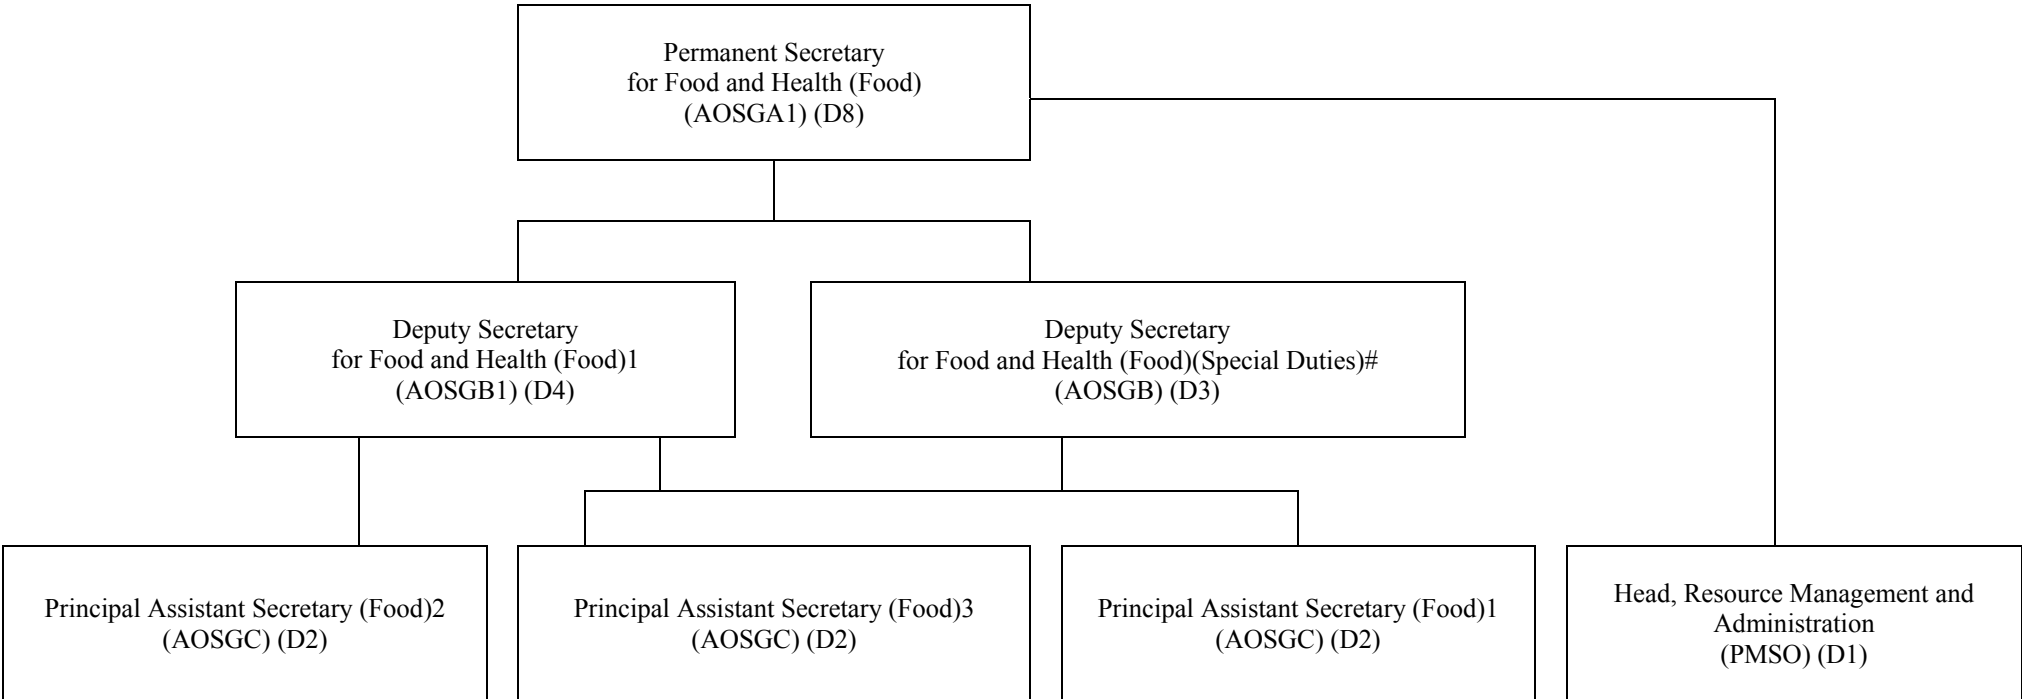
Permanent Secretary for Food and Health (Food) (AOSGA1) (D8)

Deputy Secretary for Food and Health (Food)1 (AOSGB1) (D4)

Deputy Secretary for Food and Health (Food)(Special Duties)# (AOSGB) (D3)

Principal Assistant Secretary (Food)2 (AOSGC) (D2)

Principal Assistant Secretary (Food)3 (AOSGC) (D2)

Principal Assistant Secretary (Food)1 (AOSGC) (D2)

Head, Resource Management and Administration (PMSO) (D1)